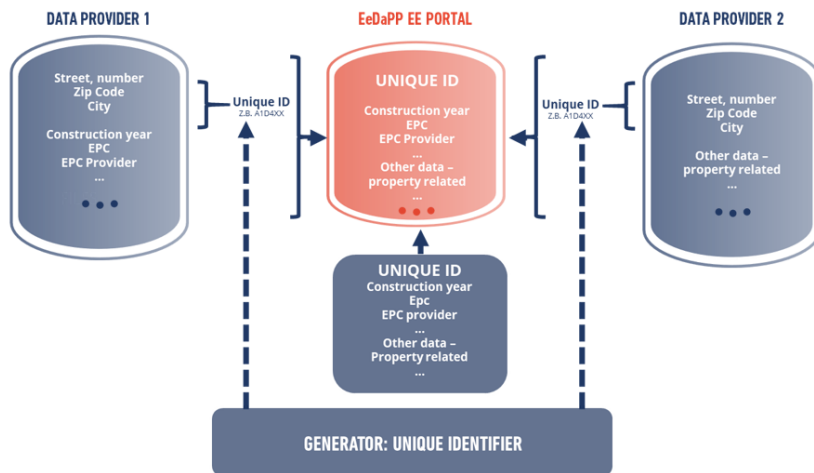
DATA PROVIDER 1

Street, number
Zip Code
City

Construction year
EPC
EPC Provider
...

Unique ID
Z.B. A1D4XX

EeDaPP EE PORTAL

UNIQUE ID

Construction year
EPC
EPC Provider
...
Other data – property related
...

Unique ID
Z.B. A1D4XX

DATA PROVIDER 2

Street, number
Zip Code
City

Other data – property related
...

UNIQUE ID
Construction year
Epc
EPC provider
...
Other data – Property related
...

GENERATOR: UNIQUE IDENTIFIER